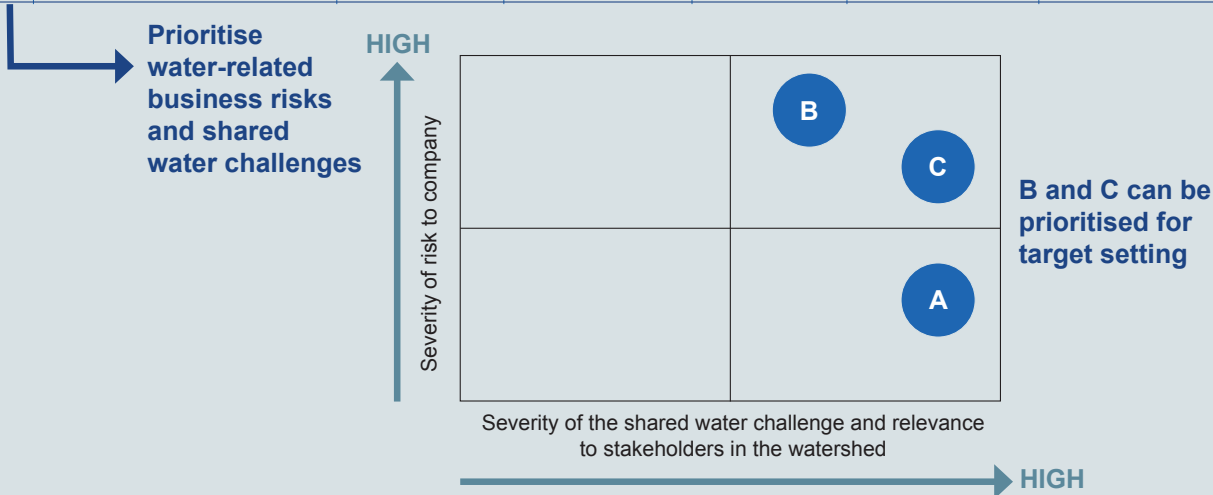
Prioritise water-related business risks and shared water challenges

HIGH

Severity of risk to company

B

C

A

B and C can be prioritised for target setting

Severity of the shared water challenge and relevance to stakeholders in the watershed

HIGH